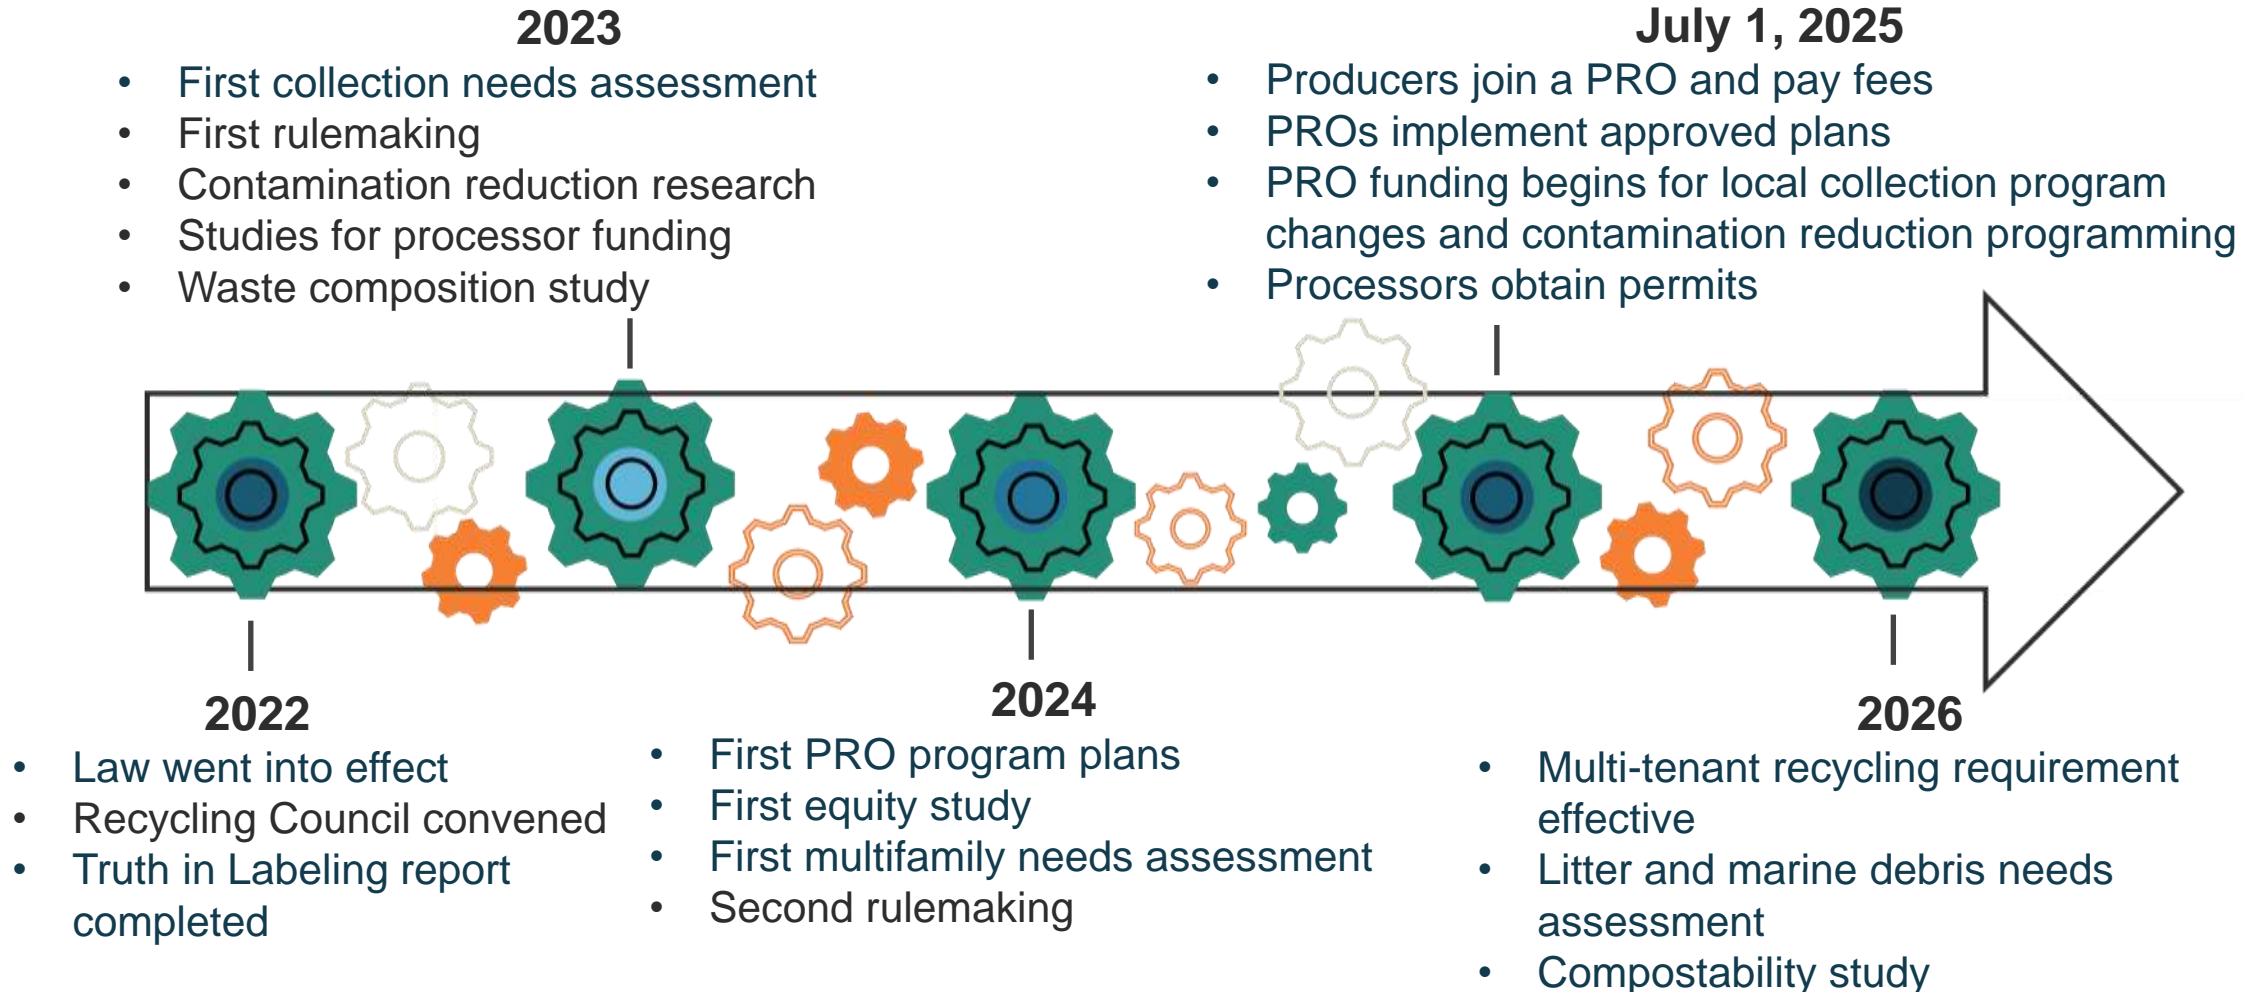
2023
- First collection needs assessment
- First rulemaking
- Contamination reduction research
- Studies for processor funding
- Waste composition study

July 1, 2025
- Producers join a PRO and pay fees
- PROs implement approved plans
- PRO funding begins for local collection program changes and contamination reduction programming
- Processors obtain permits

2022
- Law went into effect
- Recycling Council convened
- Truth in Labeling report completed

2024
- First PRO program plans
- First equity study
- First multifamily needs assessment
- Second rulemaking

2026
- Multi-tenant recycling requirement effective
- Litter and marine debris needs assessment
- Compostability study